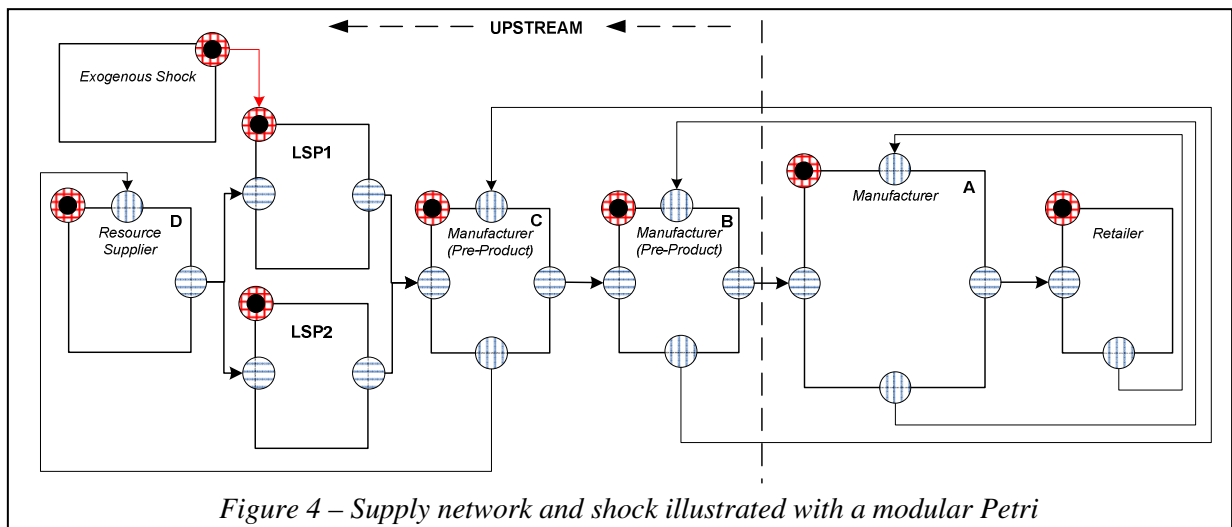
UPSTREAM

Exogenous Shock

LSP1

LSP2

Resource Supplier

D

Manufacturer (Pre-Product)

C

Manufacturer (Pre-Product)

B

Manufacturer

A

Retailer

Figure 4 – Supply network and shock illustrated with a modular Petri